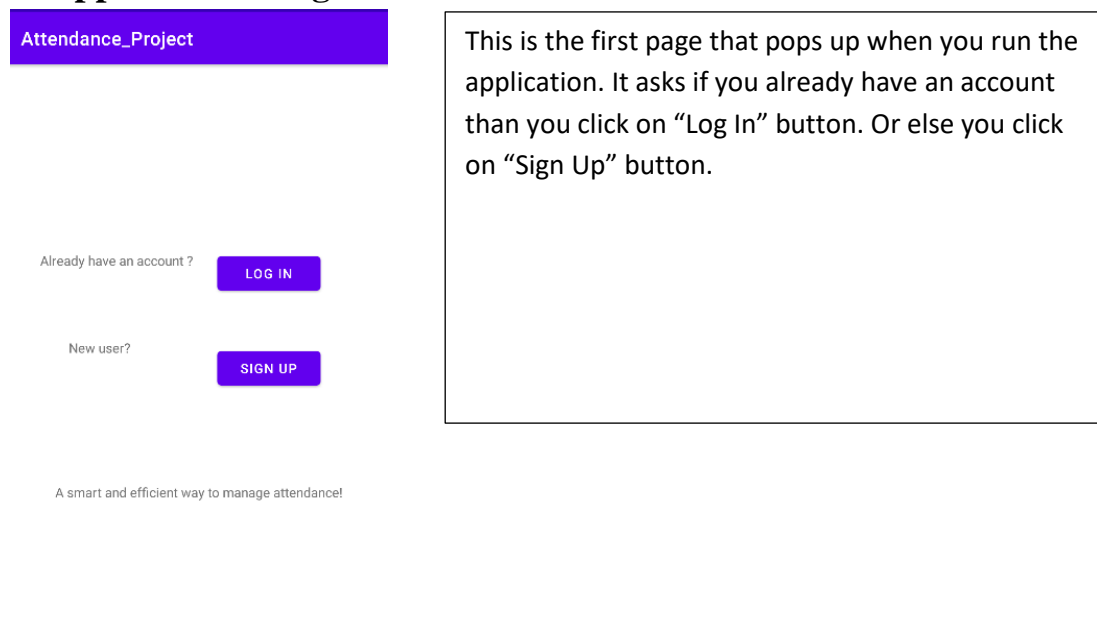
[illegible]

Attendance_Project

Already have an account ?

LOG IN

New user?

SIGN UP

A smart and efficient way to manage attendance!

This is the first page that pops up when you run the application. It asks if you already have an account than you click on “Log In” button. Or else you click on “Sign Up” button.